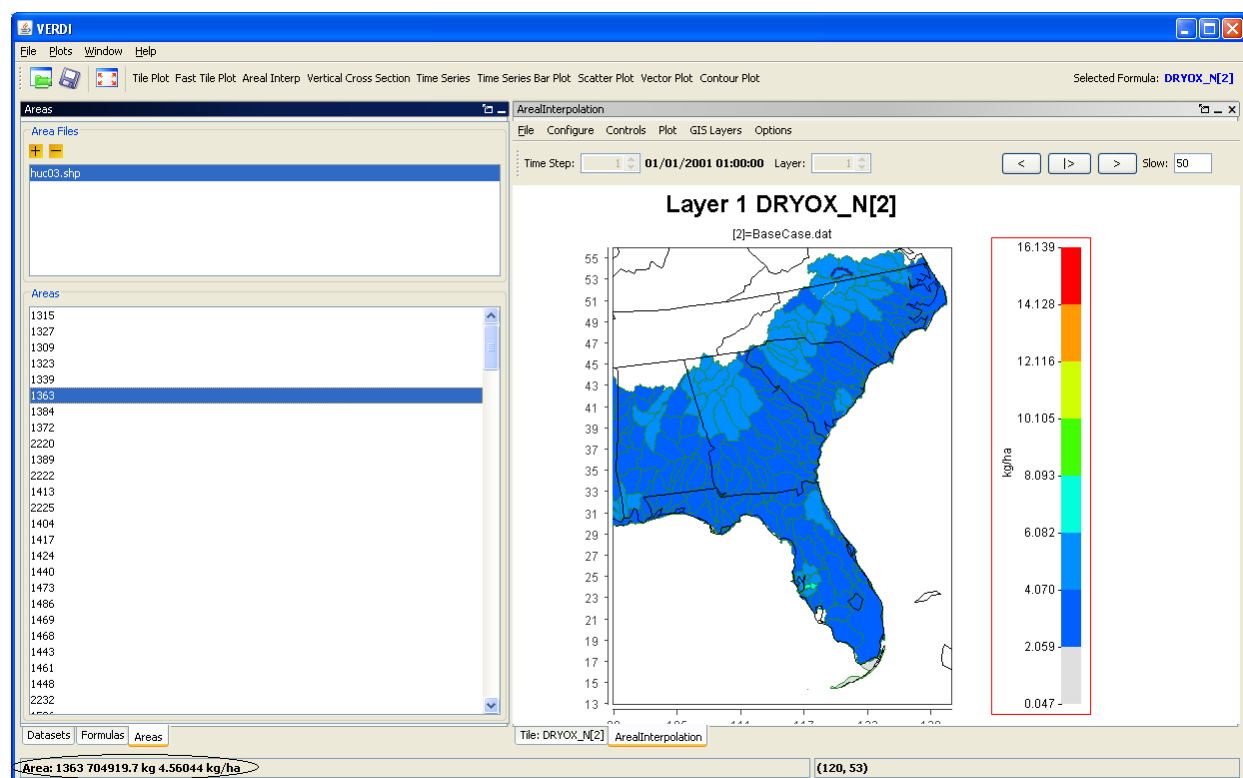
VERDI

File Plots Window Help

Tile Plot Fast Tile Plot Areal Interp Vertical Cross Section Time Series Time Series Bar Plot Scatter Plot Vector Plot Contour Plot

Selected Formula: DRYOX_N[2]

Areas

Area Files

huc03.shp

Areas

1315
1327
1309
1323
1339
1363
1384
1372
2220
1389
2222
1413
2225
1404
1417
1424
1440
1473
1486
1469
1468
1443
1461
1448
2232

Datasets Formulas Areas

ArealInterpolation

File Configure Controls Plot GIS Layers Options

Time Step: 1 01/01/2001 01:00:00 Layer: 1

< |> > Slow: 50

Layer 1 DRYOX_N[2]

[2]=BaseCase.dat

55
53
51
49
47
45
43
41
39
37
35
33
31
29
27
25
23
21
19
17
15
13

kg/ha

16.139
14.128
12.116
10.105
8.093
6.082
4.070
2.059
0.047

Tile: DRYOX_N[2] ArealInterpolation

Area: 1363 704919.7 kg 4.56044 kg/ha

(120, 53)